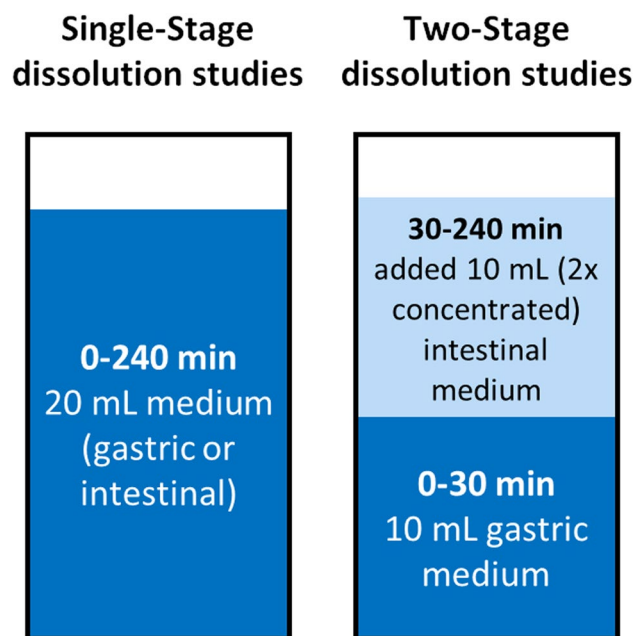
Single-Stage dissolution studies

0-240 min
20 mL medium (gastric or intestinal)

Two-Stage dissolution studies

30-240 min
added 10 mL (2x concentrated) intestinal medium

0-30 min
10 mL gastric medium